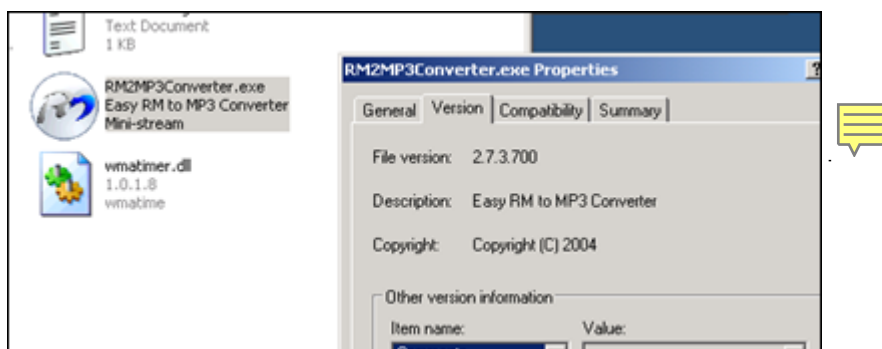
Text Document
1 KB

RM2MP3Converter.exe
Easy RM to MP3 Converter
Mini-stream

wmatimer.dll
1.0.1.8
wmatime

RM2MP3Converter.exe Properties

?

General | Version | Compatibility | Summary

File version: 2.7.3.700

Description: Easy RM to MP3 Converter

Copyright: Copyright (C) 2004

Other version information

Item name:

Value:

.